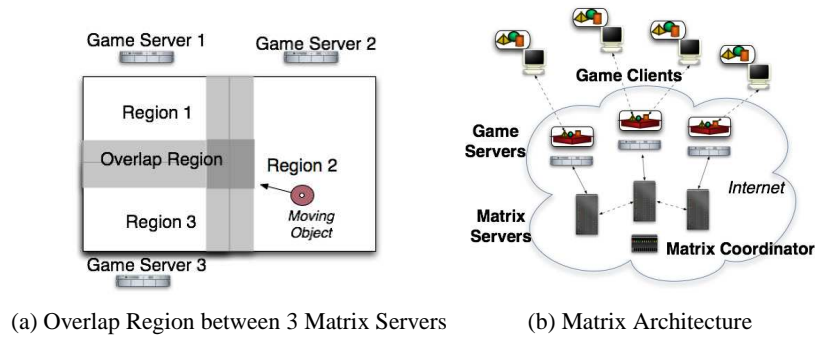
Game Server 1

Game Server 2

Region 1

Overlap Region

Region 2

Moving Object

Region 3

Game Server 3

Game Clients

Game Servers

Internet

Matrix Servers

Matrix Coordinator

(a) Overlap Region between 3 Matrix Servers

(b) Matrix Architecture